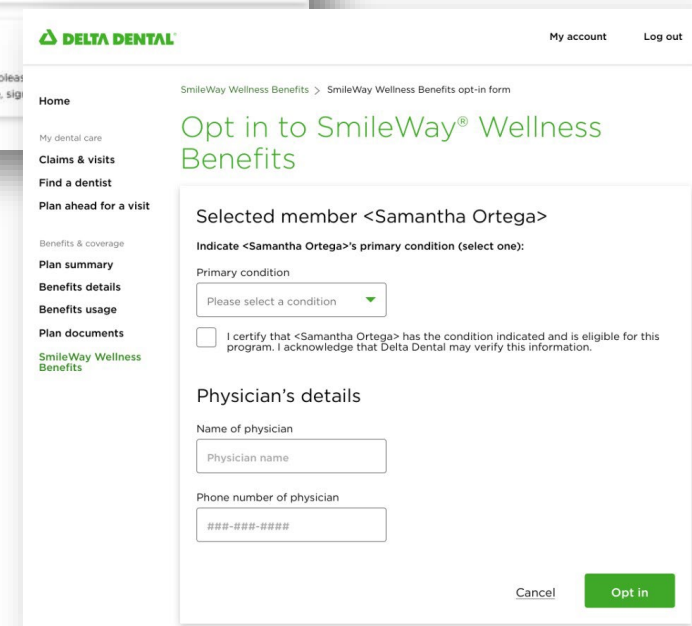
pleas
, sig

DELTA DENTAL

My account Log out

Home

My dental care

Claims & visits

Find a dentist

Plan ahead for a visit

Benefits & coverage

Plan summary

Benefits details

Benefits usage

Plan documents

SmileWay Wellness Benefits

SmileWay Wellness Benefits > SmileWay Wellness Benefits opt-in form

Opt in to SmileWay® Wellness Benefits

Selected member <Samantha Ortega>

Indicate <Samantha Ortega>'s primary condition (select one):

Primary condition

Please select a condition

I certify that <Samantha Ortega> has the condition indicated and is eligible for this program. I acknowledge that Delta Dental may verify this information.

Physician's details

Name of physician

Physician name

Phone number of physician

###-###-####

Cancel

Opt in